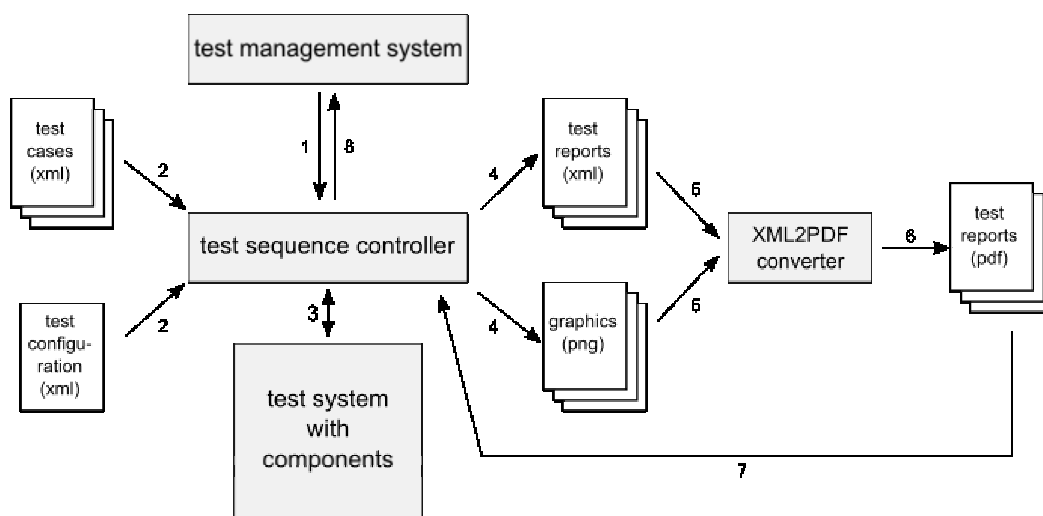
test management system

test cases (xml)

1

8

2

test sequence controller

test configuration (xml)

2

3

test system with components

4

test reports (xml)

4

graphics (png)

5

5

XML2PDF converter

6

test reports (pdf)

7